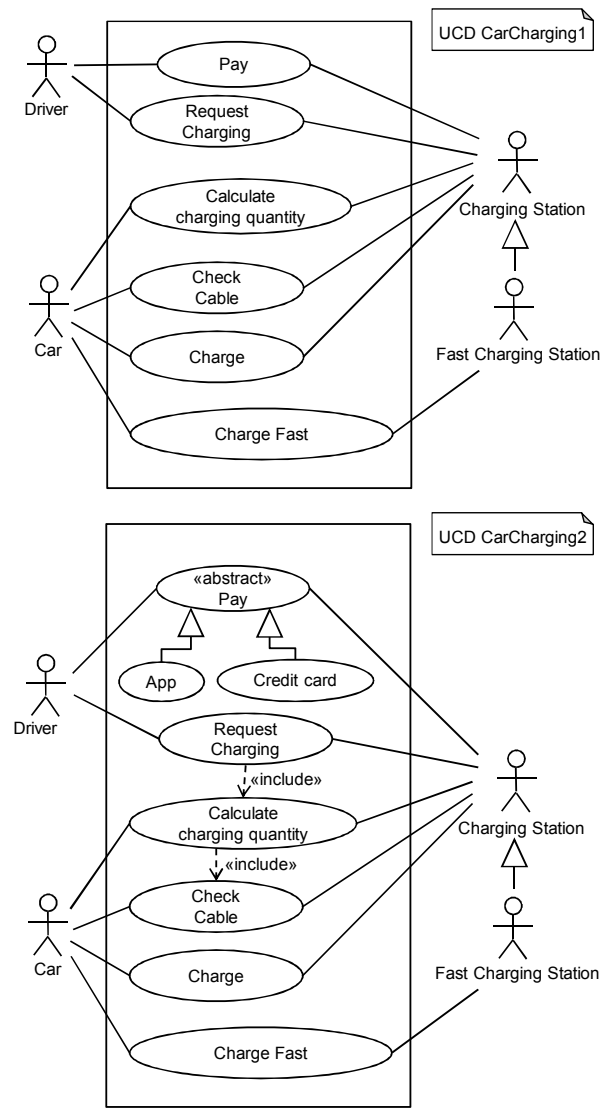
UCD CarCharging1

Driver

Pay

Request Charging

Calculate charging quantity

Check Cable

Charge

Charge Fast

Car

Charging Station

Fast Charging Station

UCD CarCharging2

«abstract» Pay

App

Credit card

Driver

Request Charging

«include»

Calculate charging quantity

«include»

Check Cable

Charge

Charge Fast

Car

Charging Station

Fast Charging Station